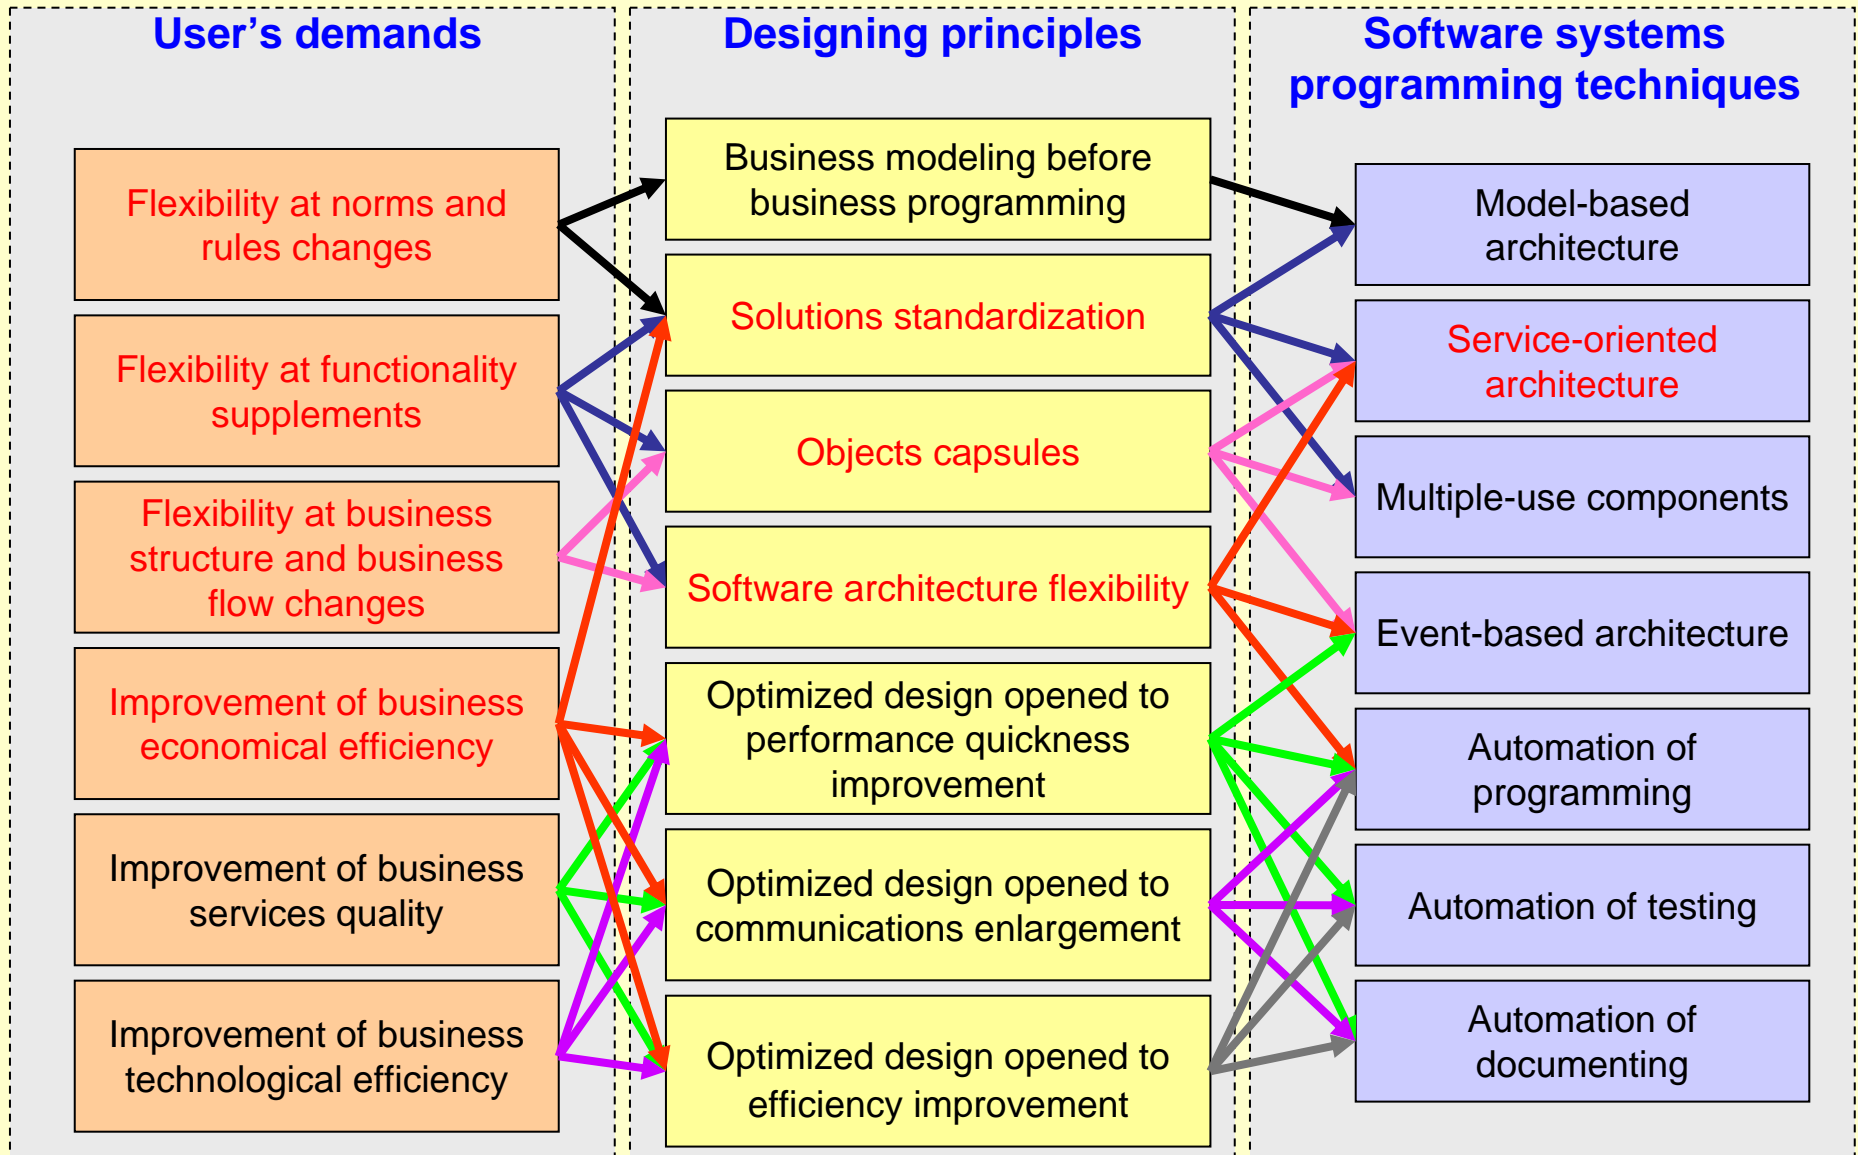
User’s demands

Flexibility at norms and rules changes

Flexibility at functionality supplements

Flexibility at business structure and business flow changes

Improvement of business economical efficiency

Improvement of business services quality

Improvement of business technological efficiency

Designing principles

Business modeling before business programming

Solutions standardization

Objects capsules

Software architecture flexibility

Optimized design opened to performance quickness improvement

Optimized design opened to communications enlargement

Optimized design opened to efficiency improvement

Software systems programming techniques

Model-based architecture

Service-oriented architecture

Multiple-use components

Event-based architecture

Automation of programming

Automation of testing

Automation of documenting